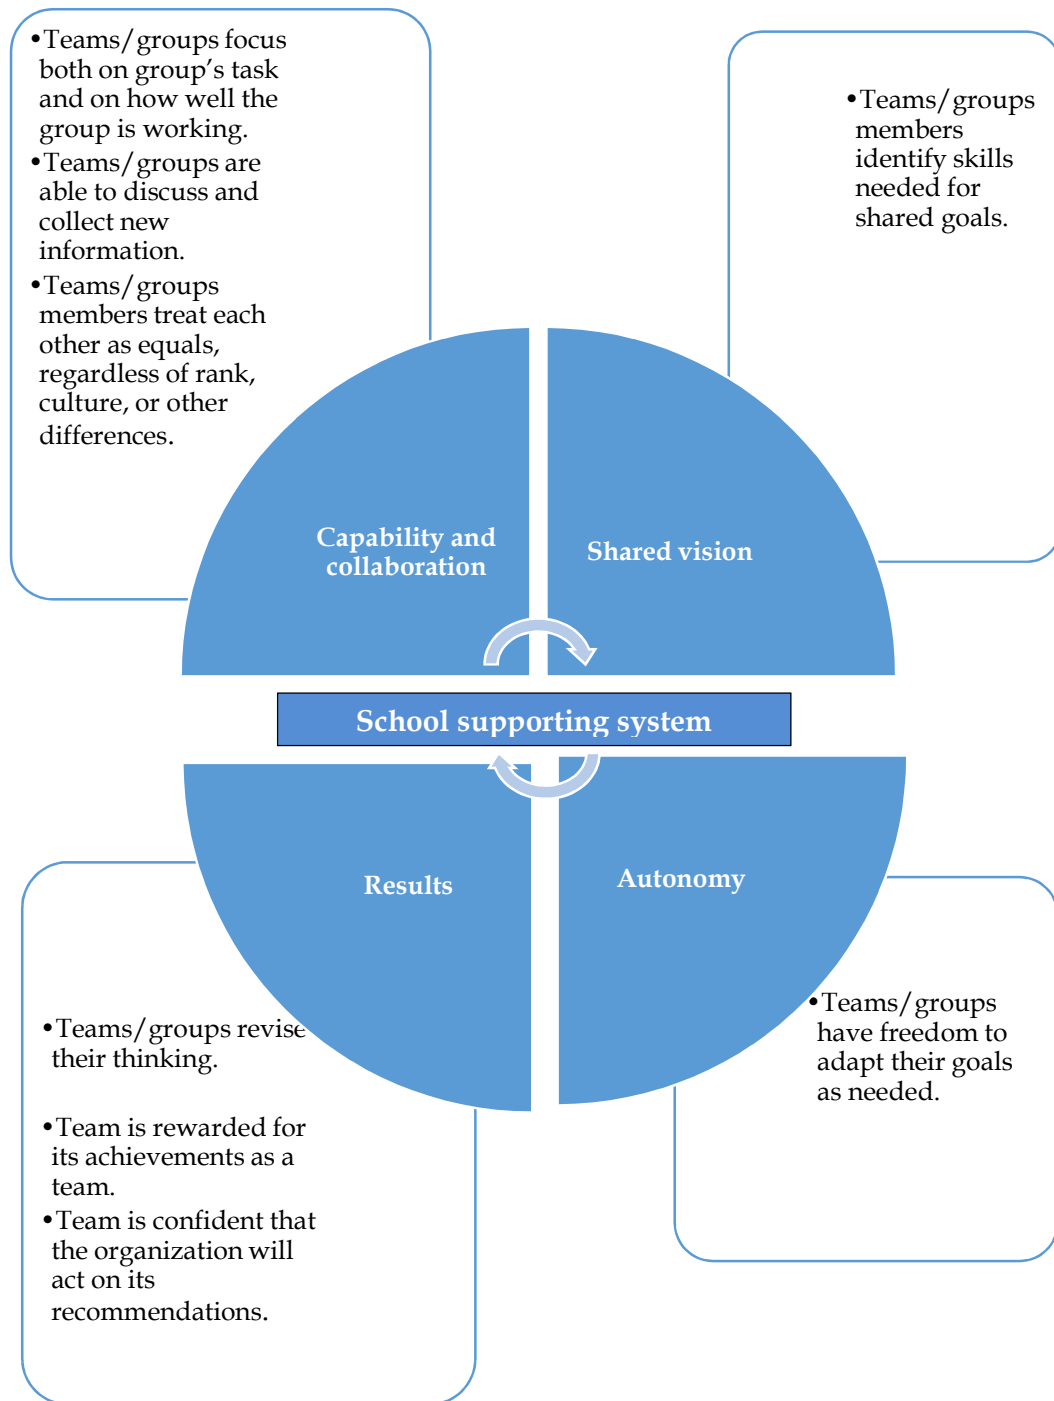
•Teams/groups focus both on group's task and on how well the group is working.
•Teams/groups are able to discuss and collect new information.
•Teams/groups members treat each other as equals, regardless of rank, culture, or other differences.

•Teams/groups members identify skills needed for shared goals.

Capability and collaboration

Shared vision

School supporting system

Results

Autonomy

•Teams/groups revise their thinking.

•Team is rewarded for its achievements as a team.
•Team is confident that the organization will act on its recommendations.

•Teams/groups have freedom to adapt their goals as needed.